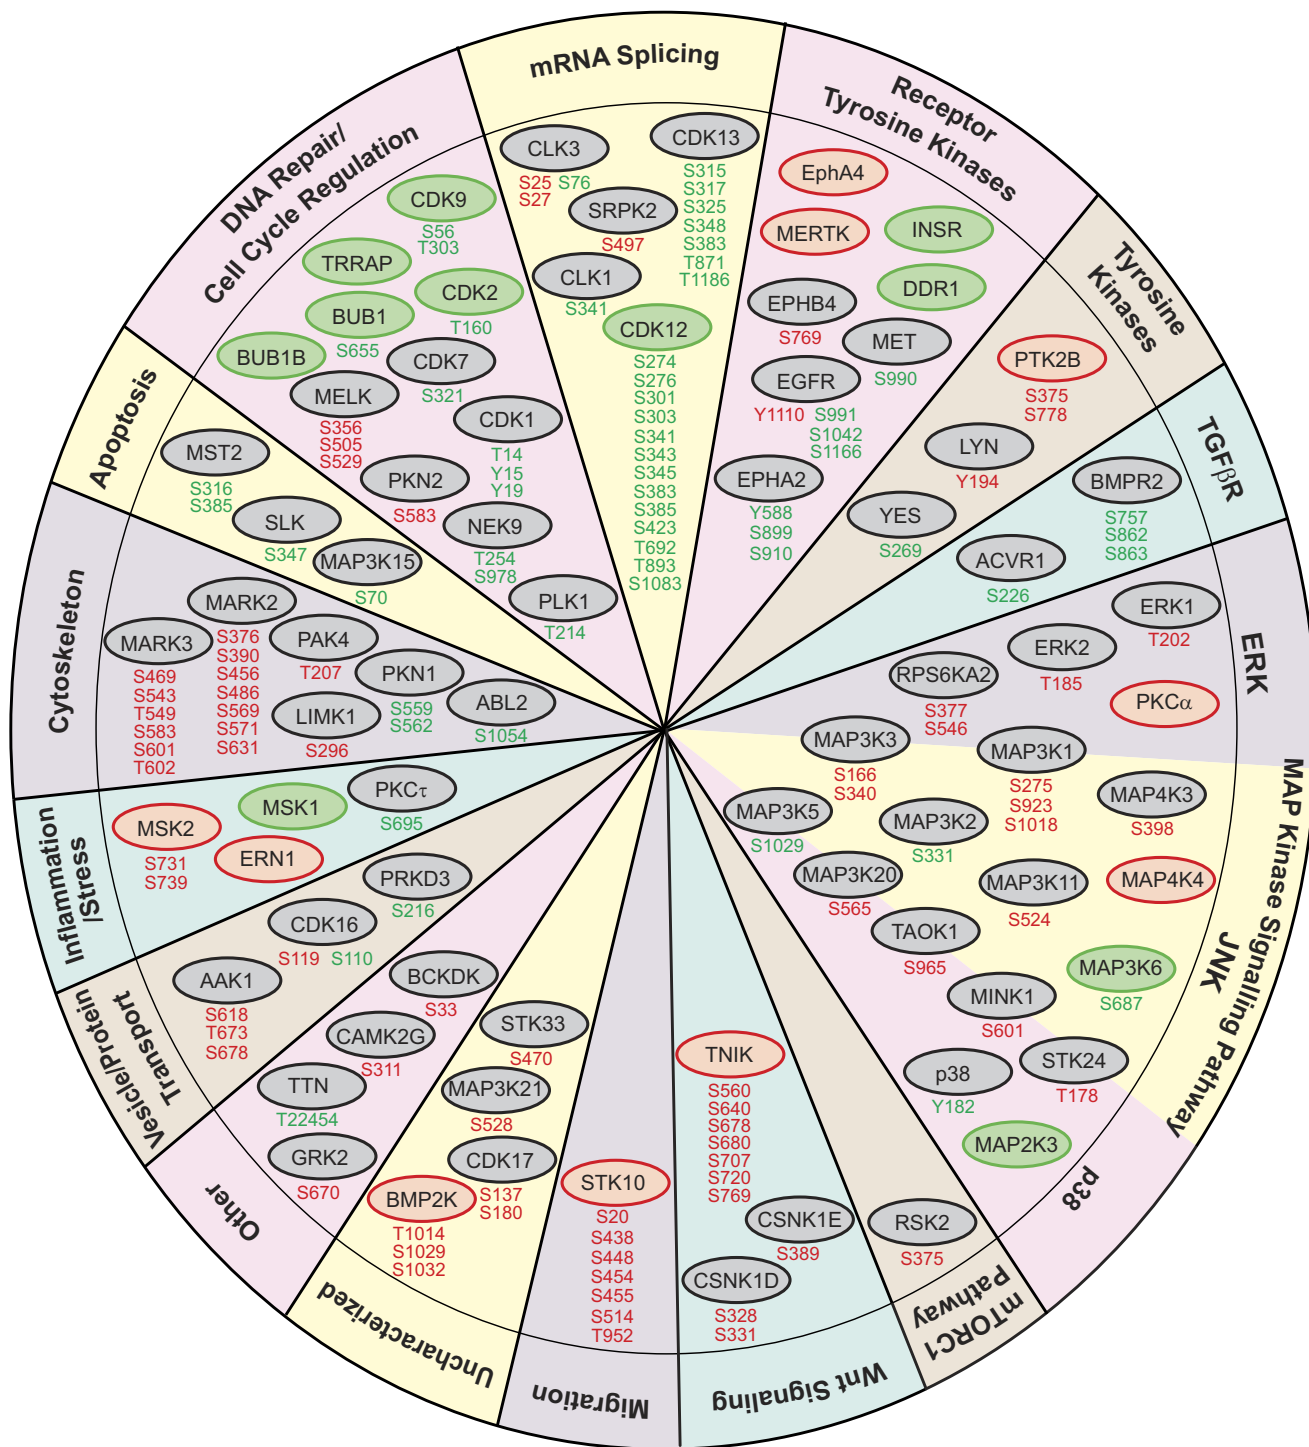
mRNA Splicing

CLK3
S25 S76
S27
CDK13
S315
S317
S325
S348
S383
T871
T1186
SRPK2
S497
CLK1
S341
CDK12
S274
S276
S301
S303
S341
S343
S345
S383
S385
S423
T692
T893
S1083

Receptor Tyrosine Kinases

EphA4
MERTK
INSR
DDR1
EPHB4
S769
MET
S990
EGFR
Y1110 S991
S1042
S1166
EPHA2
Y588
S899
S910

Tyrosine Kinases

PTK2B
S375
S778
LYN
Y194
YES
S269

TGFβR

BMPR2
S757
S862
S863
ACVR1
S226

ERK

ERK1
T202
ERK2
T185
PKCα
RPS6KA2
S377
S546

MAP Kinase Signalling Pathway

JNK

MAP3K3
S166
S340
MAP3K1
S275
S923
S1018
MAP4K3
S398
MAP3K5
S1029
MAP3K2
S331
MAP3K20
S565
MAP3K11
S524
MAP4K4
TAOK1
S965
MAP3K6
S687
MINK1
S601

p38

p38
Y182
STK24
T178
MAP2K3

mTORC1 Pathway

RSK2
S375

Wnt Signaling

TNIK
S560
S640
S678
S680
S707
S720
S769
CSNK1E
S389
CSNK1D
S328
S331

Migration

STK10
S20
S438
S448
S454
S455
S514
T952

Uncharacterized

STK33
S470
MAP3K21
S528
CDK17
S137
S180
BMP2K
T1014
S1029
S1032

Other

BCKDK
S33
CAMK2G
S311
TTN
T22454
GRK2
S670

Vesicle/Protein Transport

AAK1
S618
T673
S678
CDK16
S119 S110
PRKD3
S216

Inflammation /Stress

MSK2
S731
S739
MSK1
ERN1
PKCτ
S695

Cytoskeleton

MARK2
MARK3
S469
S543
T549
S583
S601
T602
S376
S390
S456
S486
S569
S571
S631
PAK4
T207
PKN1
S559
S562
LIMK1
S296
ABL2
S1054

Apoptosis

MST2
S316
S385
SLK
S347
MAP3K15
S70

DNA Repair/ Cell Cycle Regulation

CDK9
S56
T303
TRRAP
CDK2
T160
BUB1
S655
BUB1B
CDK7
S321
MELK
S356
S505
S529
CDK1
T14
Y15
Y19
PKN2
S583
NEK9
T254
S978
PLK1
T214